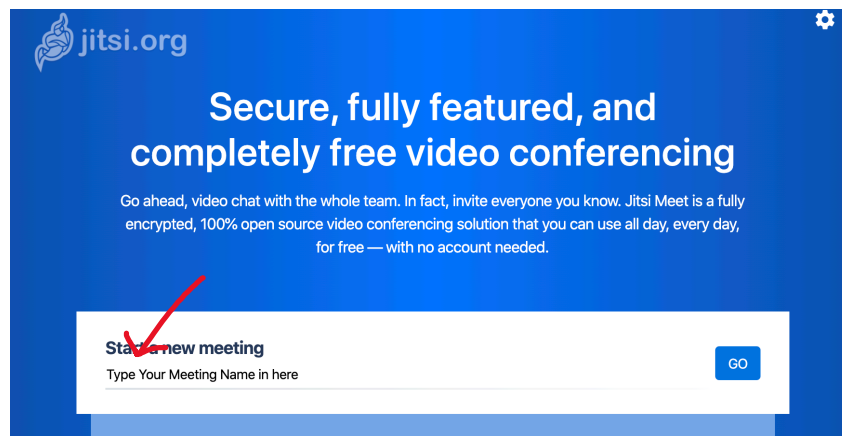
jitsi.org

Secure, fully featured, and completely free video conferencing

Go ahead, video chat with the whole team. In fact, invite everyone you know. Jitsi Meet is a fully encrypted, 100% open source video conferencing solution that you can use all day, every day, for free — with no account needed.

Start a new meeting

Type Your Meeting Name in here

GO